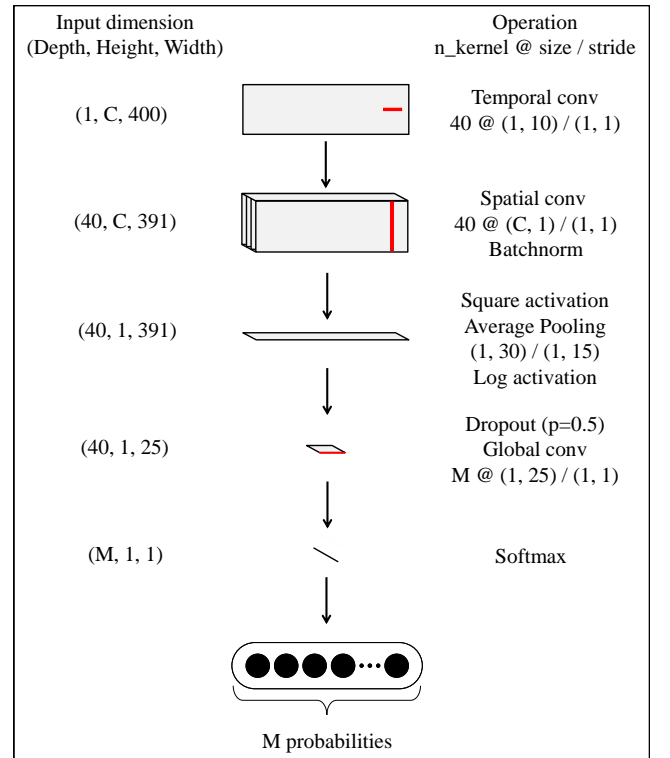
Input dimension
(Depth, Height, Width)

Operation
n_kernel @ size / stride

(1, C, 400)

Temporal conv
40 @ (1, 10) / (1, 1)

(40, C, 391)

Spatial conv
40 @ (C, 1) / (1, 1)
Batchnorm

(40, 1, 391)

Square activation
Average Pooling
(1, 30) / (1, 15)
Log activation

(40, 1, 25)

Dropout (p=0.5)
Global conv
M @ (1, 25) / (1, 1)

(M, 1, 1)

Softmax

M probabilities